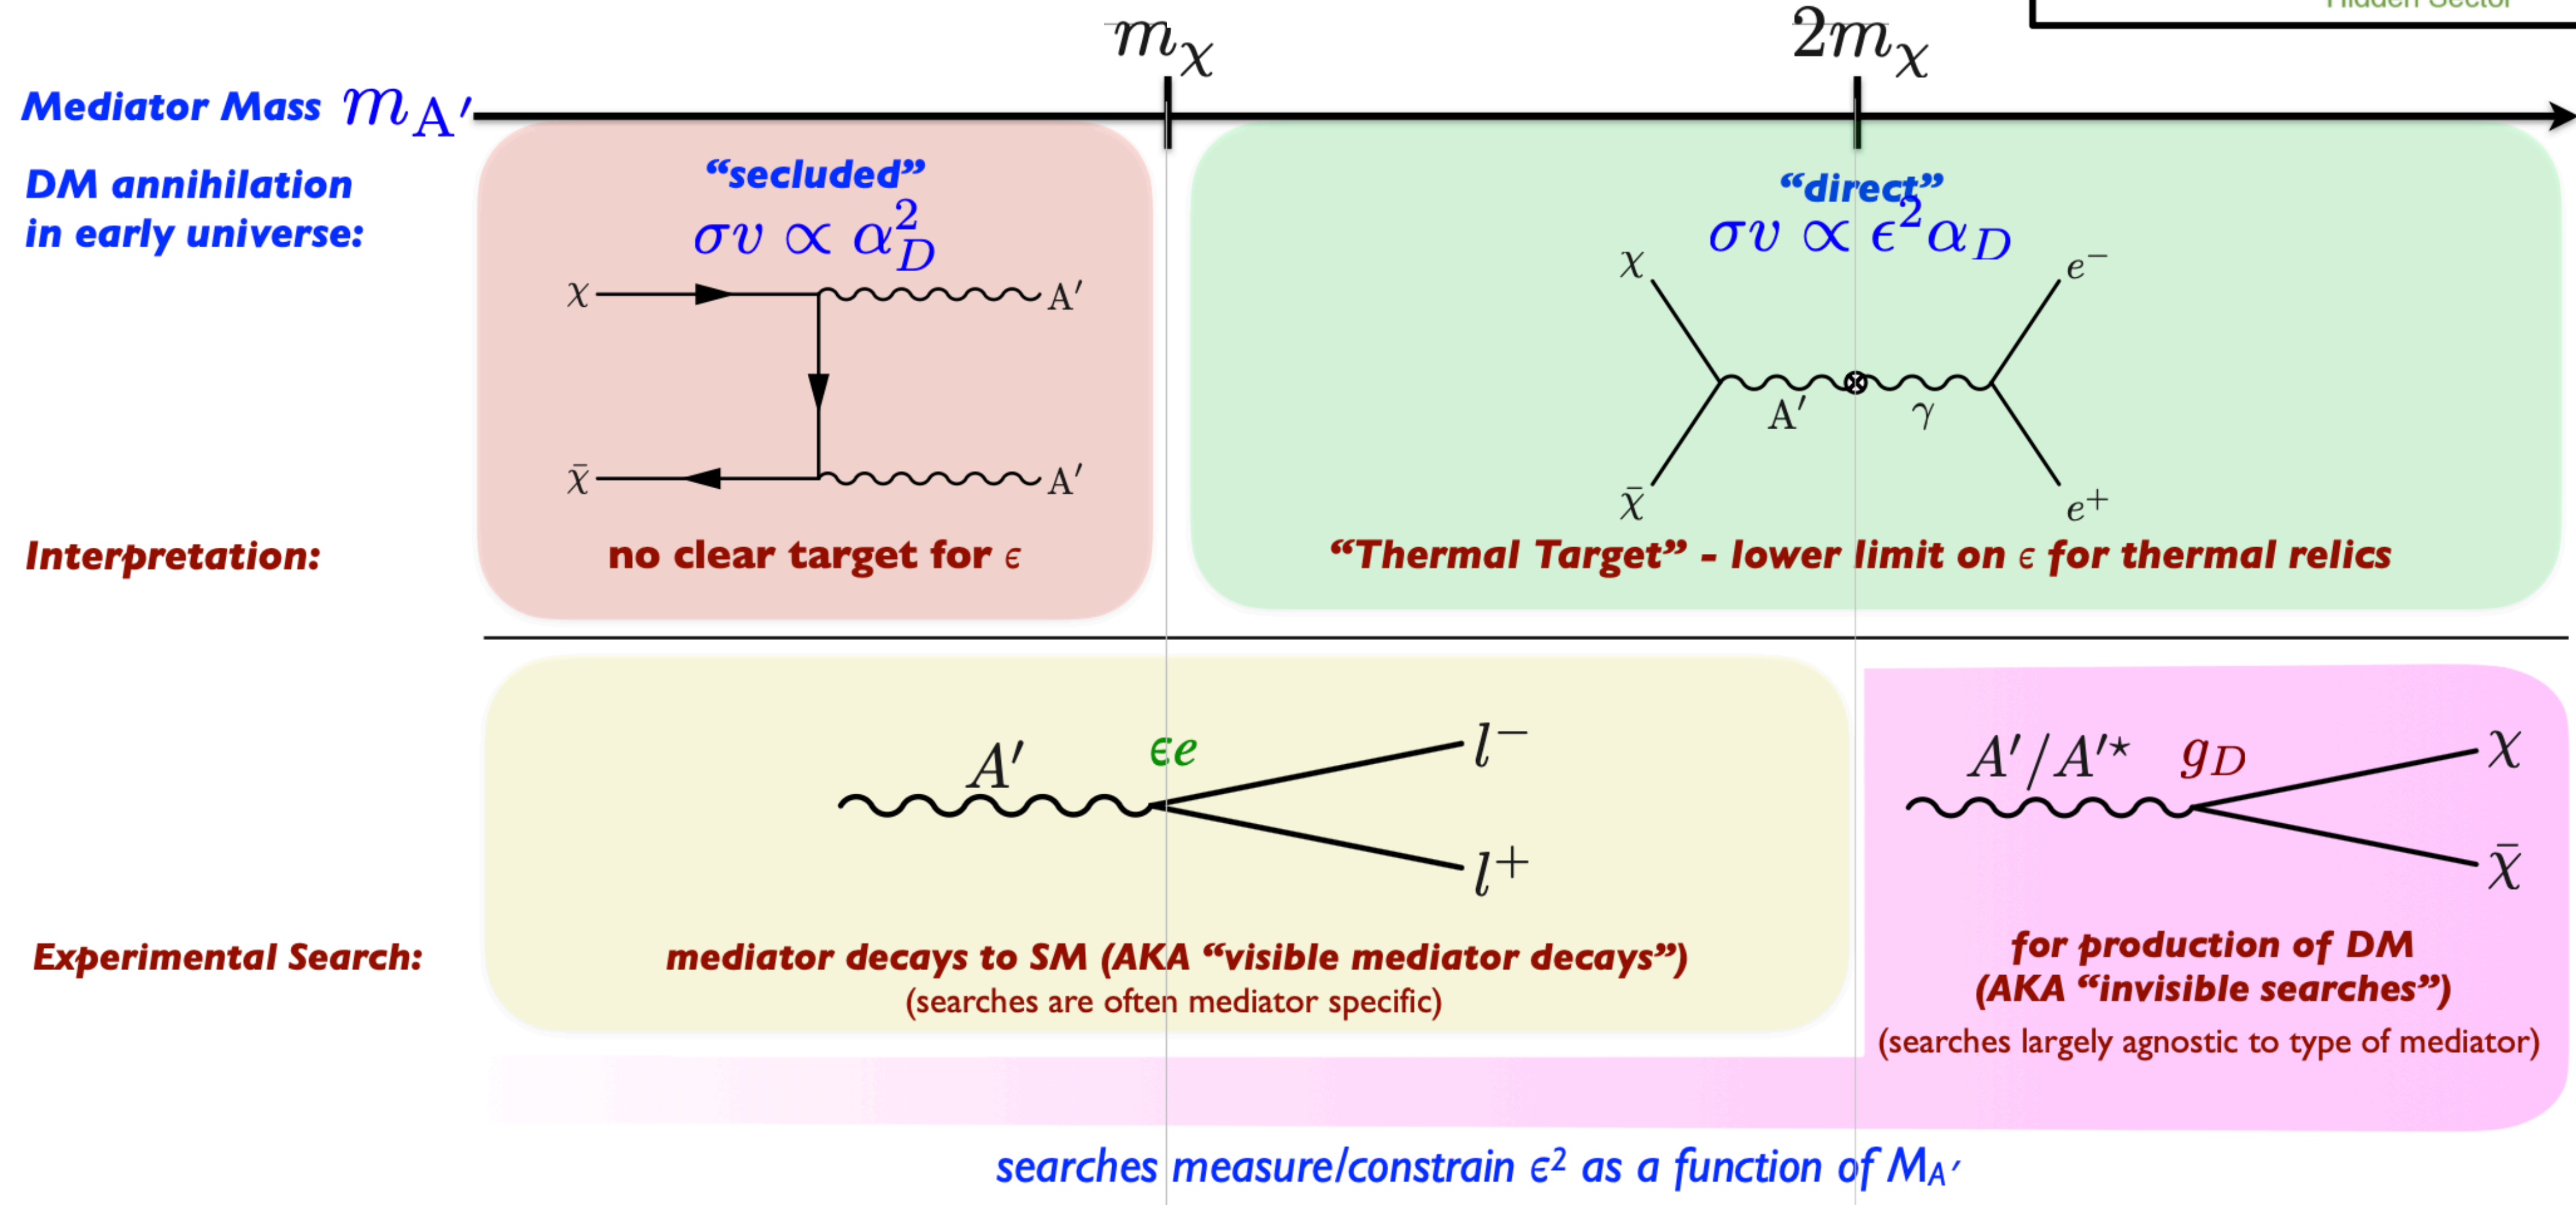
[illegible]

$m_\chi$

$2m_\chi$

Mediator Mass $m_{A'}$

DM annihilation in early universe:

"secluded"

$\sigma v \propto \alpha_D^2$

$\chi$

$A'$

$\bar{\chi}$

$A'$

"direct"

$\sigma v \propto \epsilon^2 \alpha_D$

$\chi$

$e^-$

$A'$

$\gamma$

$\bar{\chi}$

$e^+$

Interpretation:

no clear target for $\epsilon$

"Thermal Target" - lower limit on $\epsilon$ for thermal relics

$A'$

$\epsilon e$

$l^-$

$l^+$

$A'/A'^*$

$g_D$

$\chi$

$\bar{\chi}$

Experimental Search:

mediator decays to SM (AKA "visible mediator decays")
(searches are often mediator specific)

for production of DM
(AKA "invisible searches")
(searches largely agnostic to type of mediator)

searches measure/constrain $\epsilon^2$ as a function of $M_{A'}$